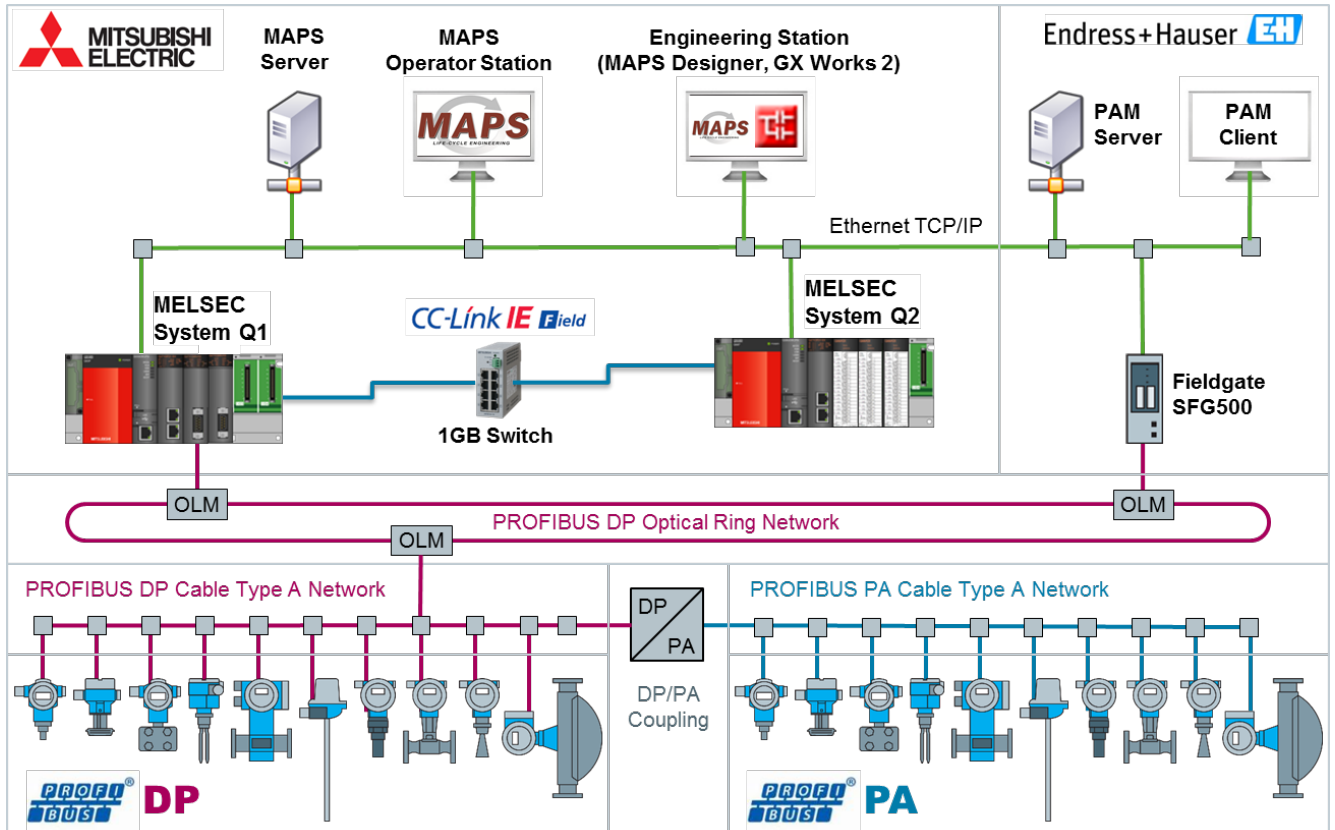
MITSUBISHI ELECTRIC

MAPS Server

MAPS Operator Station

MAPS
LIFE CYCLE ENGINEERING

Engineering Station (MAPS Designer, GX Works 2)

MAPS

Endress+Hauser

PAM Server

PAM Client

Ethernet TCP/IP

MELSEC System Q1

CC-Link IE Field

MELSEC System Q2

1GB Switch

Fieldgate SFG500

OLM

OLM

PROFIBUS DP Optical Ring Network

OLM

PROFIBUS DP Cable Type A Network

PROFIBUS PA Cable Type A Network

DP
PA

DP/PA Coupling

PROFI BUS DP

PROFI BUS PA